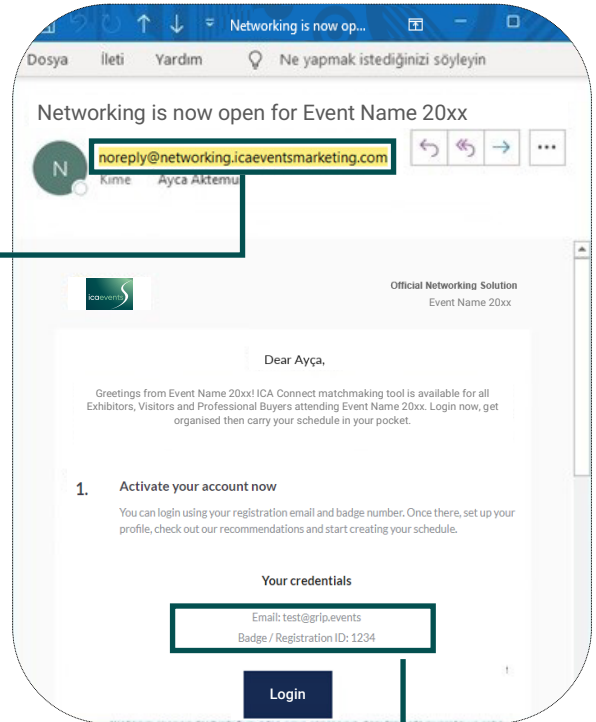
Networking is now op...

Dosya İleti Yardım Ne yapmak istediğinizi söyleyin

Networking is now open for Event Name 20xx

N

noreply@networking.icaeventsmarketing.com

Kime Ayca Aktemu

icaevents

Official Networking Solution
Event Name 20xx

Dear Ayça,

Greetings from Event Name 20xx! ICA Connect matchmaking tool is available for all Exhibitors, Visitors and Professional Buyers attending Event Name 20xx. Login now, get organised then carry your schedule in your pocket.

1. Activate your account now

You can login using your registration email and badge number. Once there, set up your profile, check out our recommendations and start creating your schedule.

Your credentials

Email: test@grip.events
Badge / Registration ID: 1234

Login